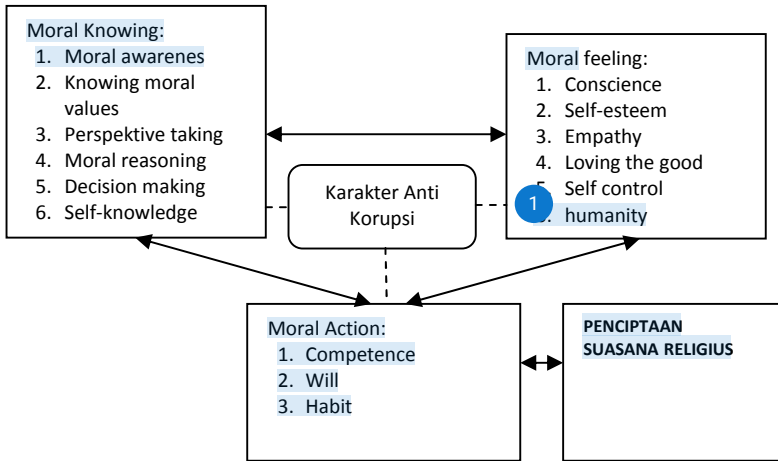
Moral Knowing:
1. Moral awarenes
2. Knowing moral values
3. Perspektive taking
4. Moral reasoning
5. Decision making
6. Self-knowledge

Moral feeling:
1. Conscience
2. Self-esteem
3. Empathy
4. Loving the good
5. Self control
1 humanity

Karakter Anti Korupsi

Moral Action:
1. Competence
2. Will
3. Habit

PENCIPTAAN SUASANA RELIGIUS